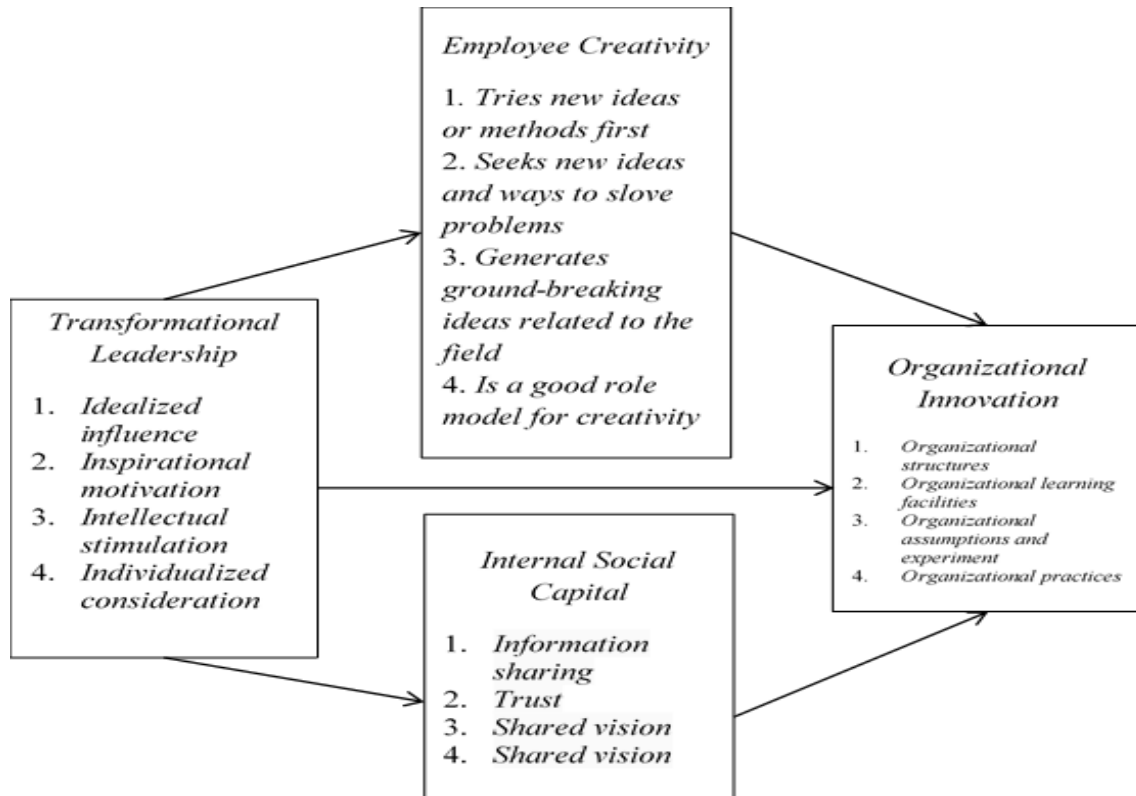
Employee Creativity

1. Tries new ideas or methods first
2. Seeks new ideas and ways to slove problems
3. Generates ground-breaking ideas related to the field
4. Is a good role model for creativity

Transformational Leadership

1. Idealized influence
2. Inspirational motivation
3. Intellectual stimulation
4. Individualized consideration

Organizational Innovation

1. Organizational structures
2. Organizational learning facilities
3. Organizational assumptions and experiment
4. Organizational practices

Internal Social Capital

1. Information sharing
2. Trust
3. Shared vision
4. Shared vision